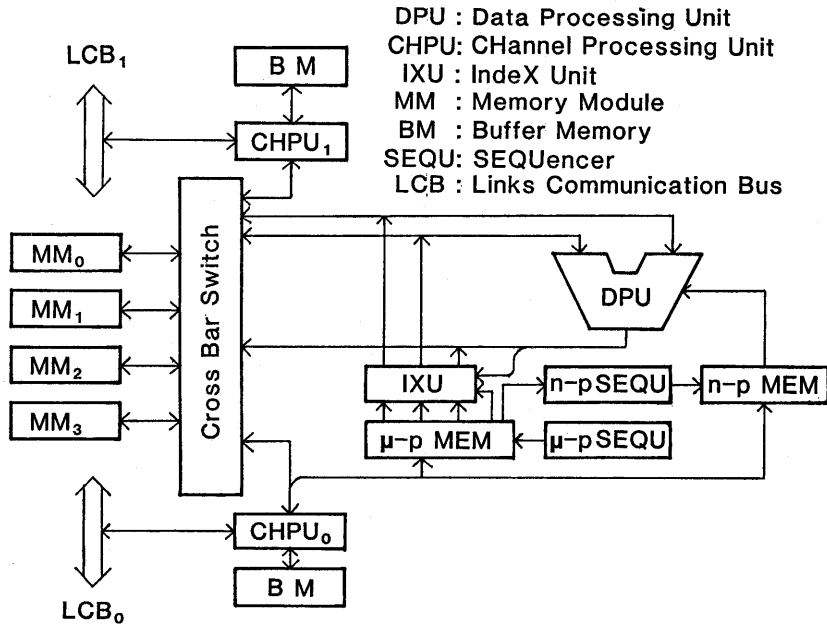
DPU : Data Processing Unit
CHPU: CHannel Processing Unit
IXU : IndeX Unit
MM : Memory Module
BM : Buffer Memory
SEQU: SEQUencer
LCB : Links Communication Bus

$LCB_1$

B M

$CHPU_1$

$MM_0$

$MM_1$

$MM_2$

$MM_3$

Cross Bar Switch

DPU

IXU

n-pSEQU

n-p MEM

μ-p MEM

μ-pSEQU

$CHPU_0$

B M

$LCB_0$